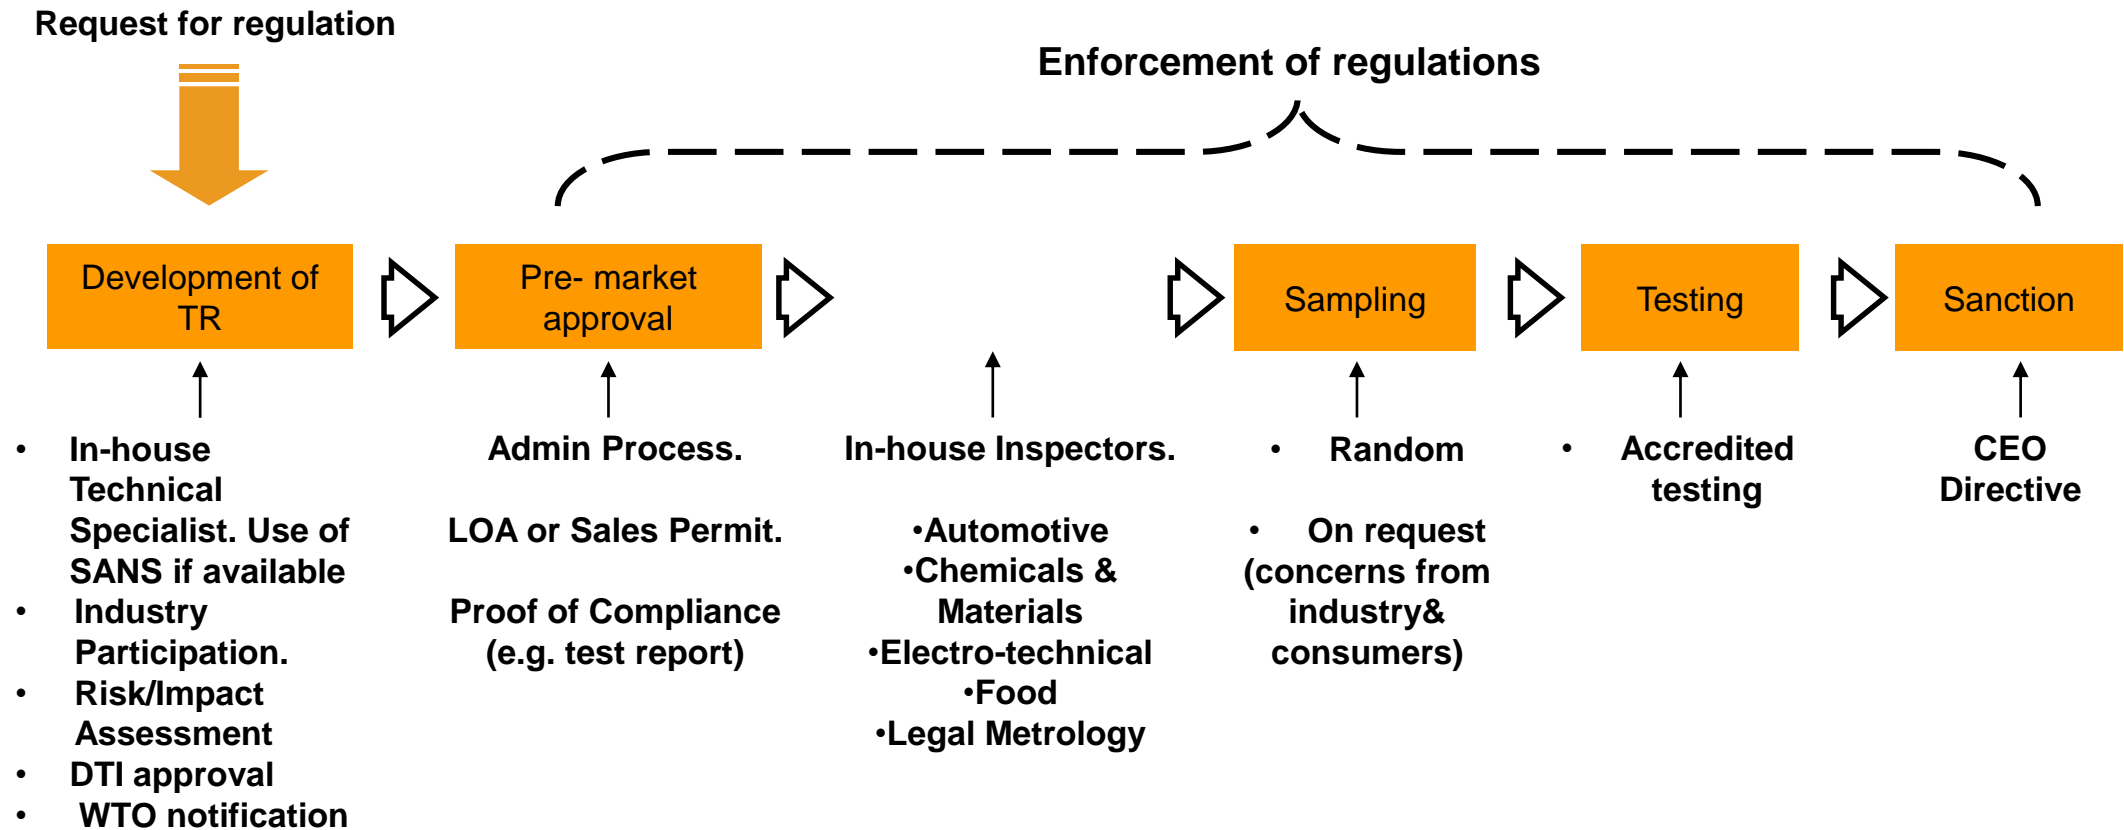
Request for regulation

Enforcement of regulations

Development of TR

Pre- market approval

Sampling

Testing

Sanction

- In-house Technical Specialist. Use of SANS if available
- Industry Participation.
- Risk/Impact Assessment
- DTI approval
- WTO notification

Admin Process.

LOA or Sales Permit.

Proof of Compliance (e.g. test report)

In-house Inspectors.

•Automotive
•Chemicals & Materials
•Electro-technical
•Food
•Legal Metrology

- Random
- On request (concerns from industry& consumers)

- Accredited testing

CEO Directive